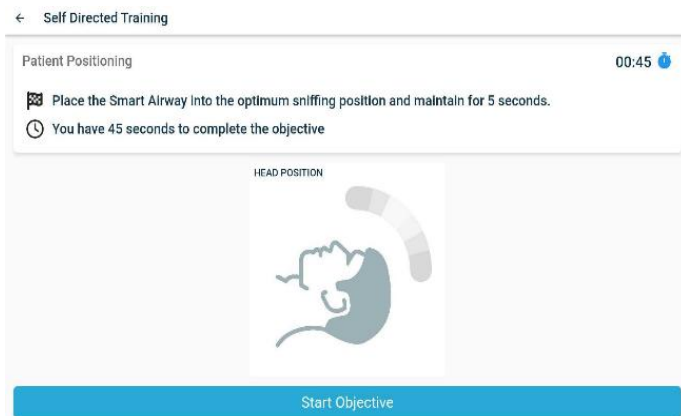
← Self Directed Training

Patient Positioning

00:45

Place the Smart Airway into the optimum sniffing position and maintain for 5 seconds.

You have 45 seconds to complete the objective

HEAD POSITION

Start Objective